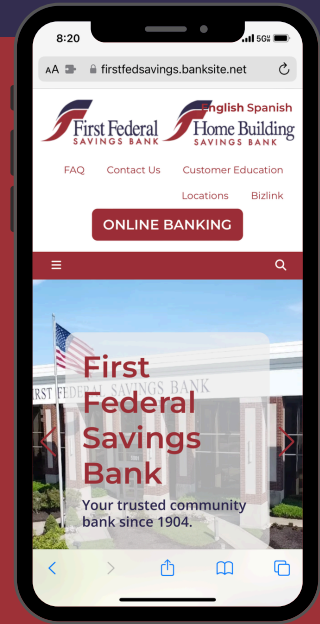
8:20

5G

AA firstfedsavings.banksite.net

First Federal SAVINGS BANK

English Spanish

Home Building SAVINGS BANK

FAQ Contact Us Customer Education

Locations Bizlink

ONLINE BANKING

RST FEDERAL SAVINGS BANK

First Federal Savings Bank

Your trusted community bank since 1904.